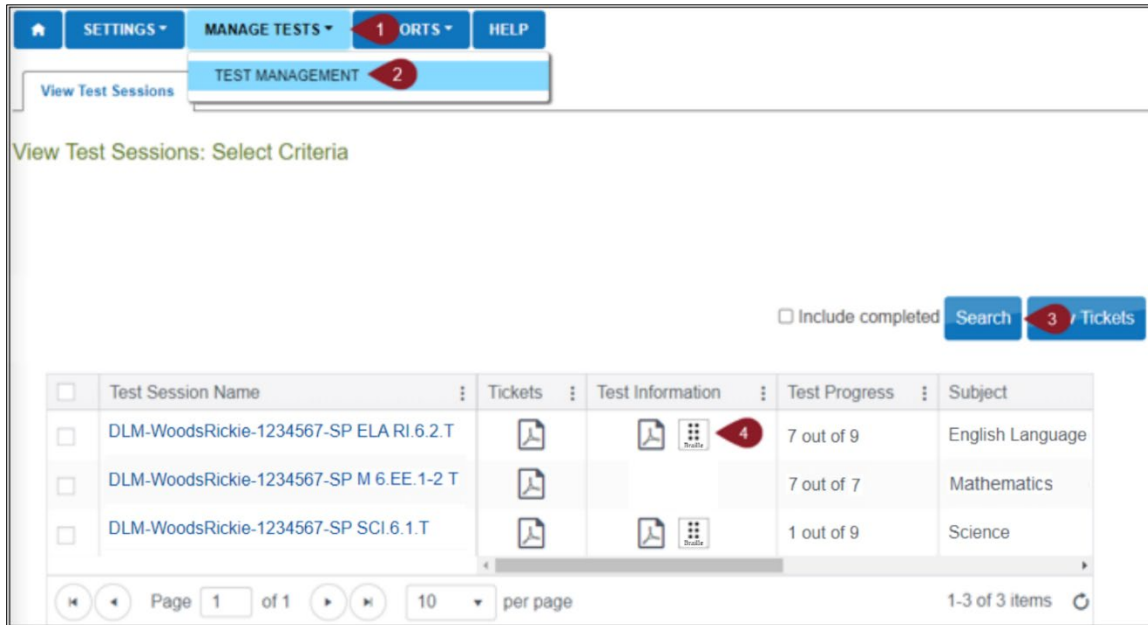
SETTINGS ▾ MANAGE TESTS ▾ 1 ORTS ▾ HELP

TEST MANAGEMENT 2

View Test Sessions

View Test Sessions: Select Criteria

☐ Include completed Search 3 Tickets

| | Test Session Name | Tickets | Test Information | Test Progress | Subject |
|---|---|---|---|---|---|
| ☐ | DLM-WoodsRickie-1234567-SP ELA RI.6.2.T | | Braille 4 | 7 out of 9 | English Language |
| ☐ | DLM-WoodsRickie-1234567-SP M 6.EE.1-2 T | | | 7 out of 7 | Mathematics |
| ☐ | DLM-WoodsRickie-1234567-SP SCI.6.1.T | | Braille | 1 out of 9 | Science |

Page 1 of 1 10 per page 1-3 of 3 items